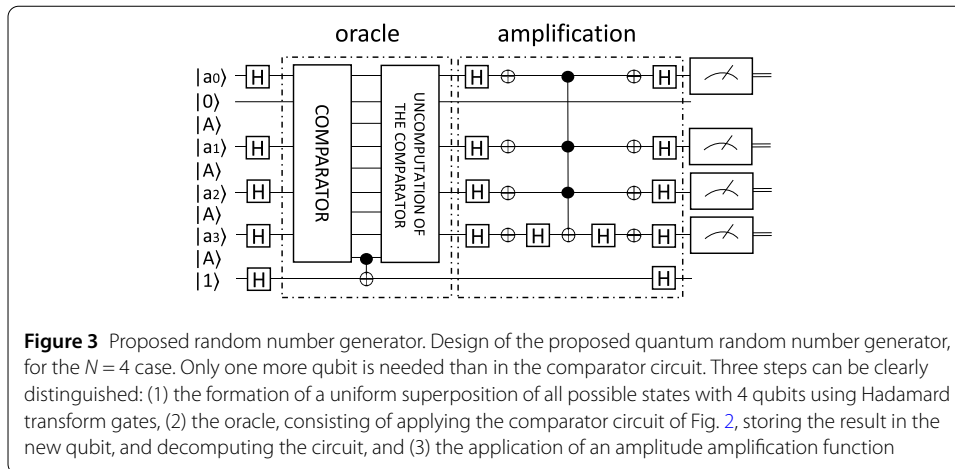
oracle

amplification

$|a_0\rangle$ H

$|0\rangle$

$|A\rangle$

$|a_1\rangle$ H

$|A\rangle$

$|a_2\rangle$ H

$|A\rangle$

$|a_3\rangle$ H

$|A\rangle$

$|1\rangle$ H

COMPARATOR

UNCOMPUTATION OF THE COMPARATOR

H H H H H H H H H H H

**Figure 3** Proposed random number generator. Design of the proposed quantum random number generator, for the $N = 4$ case. Only one more qubit is needed than in the comparator circuit. Three steps can be clearly distinguished: (1) the formation of a uniform superposition of all possible states with 4 qubits using Hadamard transform gates, (2) the oracle, consisting of applying the comparator circuit of Fig. 2, storing the result in the new qubit, and decomputing the circuit, and (3) the application of an amplitude amplification function